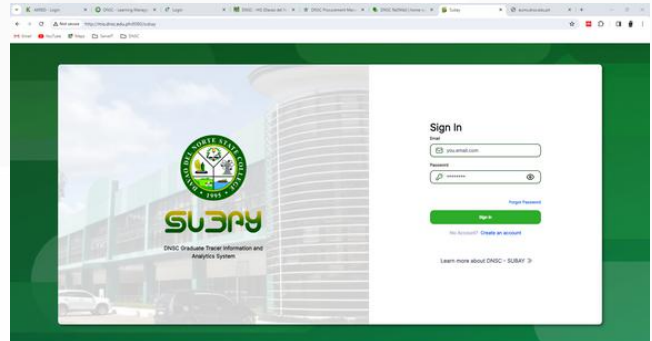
Sign In

Email

you.email.com

Password

••••••••

Forgot Password

Sign In

No Account? Create an account

Learn more about DNSC - SUBAY

DAVAO DEL NORTE STATE COLLEGE

1995

SUBAY

DNSC Graduate Tracer Information and Analytics System

Not secure

Gmail YouTube Maps DNSC

SUBAY